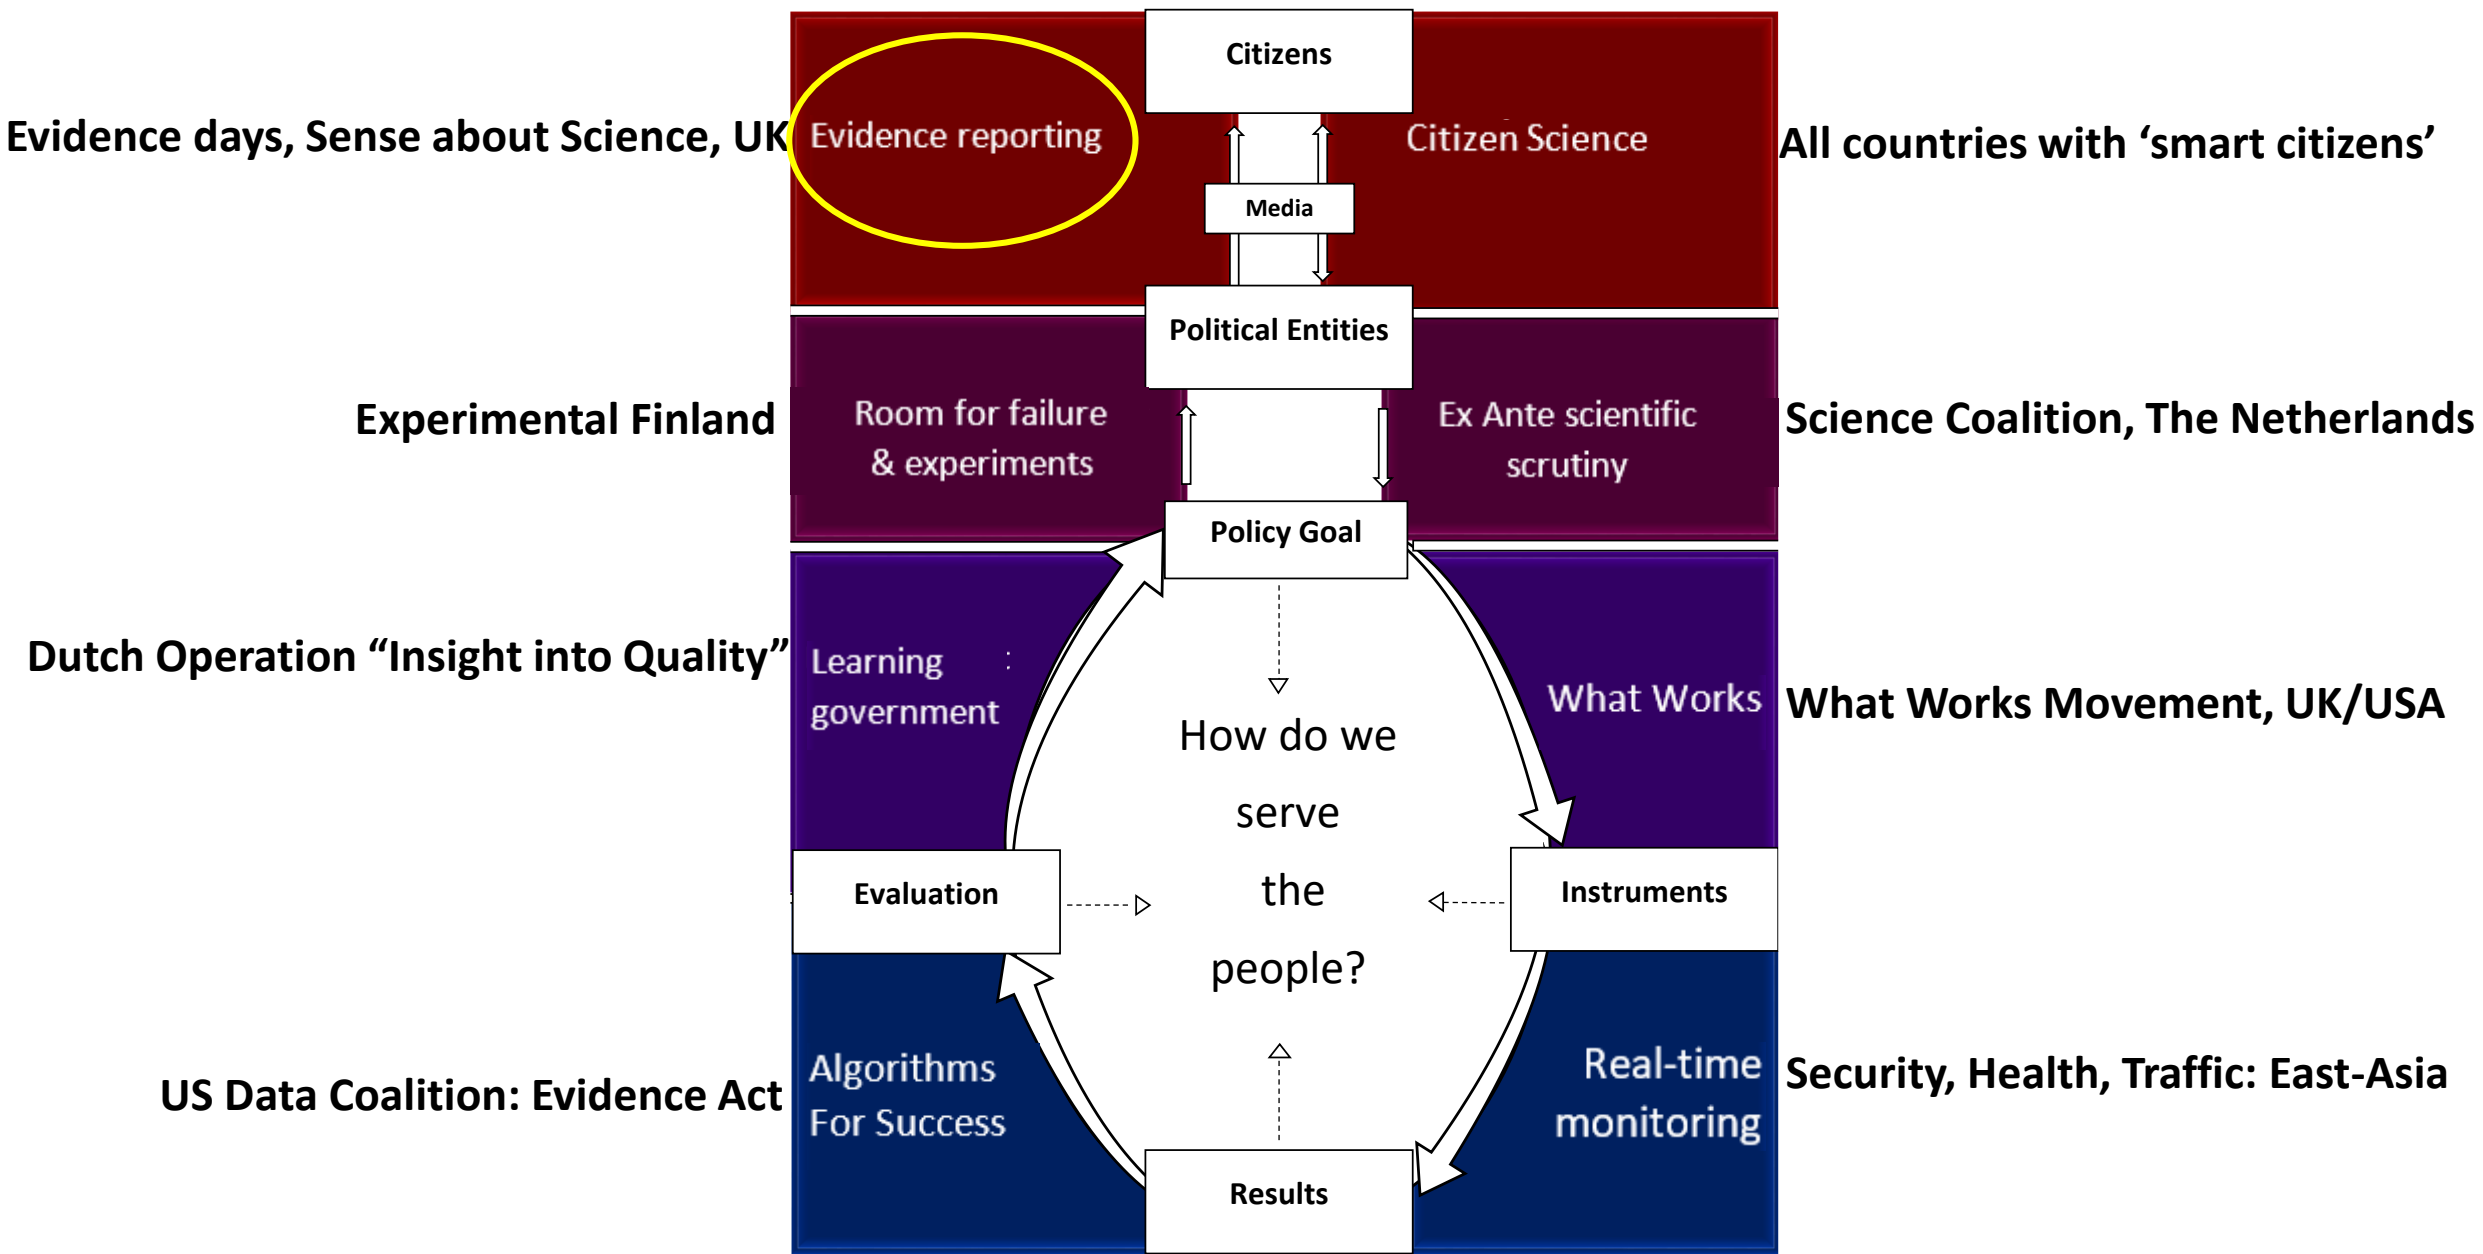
Citizens

Evidence days, Sense about Science, UK

Evidence reporting

Citizen Science

All countries with 'smart citizens'

Media

Political Entities

Experimental Finland

Room for failure & experiments

Ex Ante scientific scrutiny

Science Coalition, The Netherlands

Policy Goal

Dutch Operation "Insight into Quality"

Learning government

What Works

What Works Movement, UK/USA

How do we serve the people?

Evaluation

Instruments

US Data Coalition: Evidence Act

Algorithms For Success

Real-time monitoring

Security, Health, Traffic: East-Asia

Results